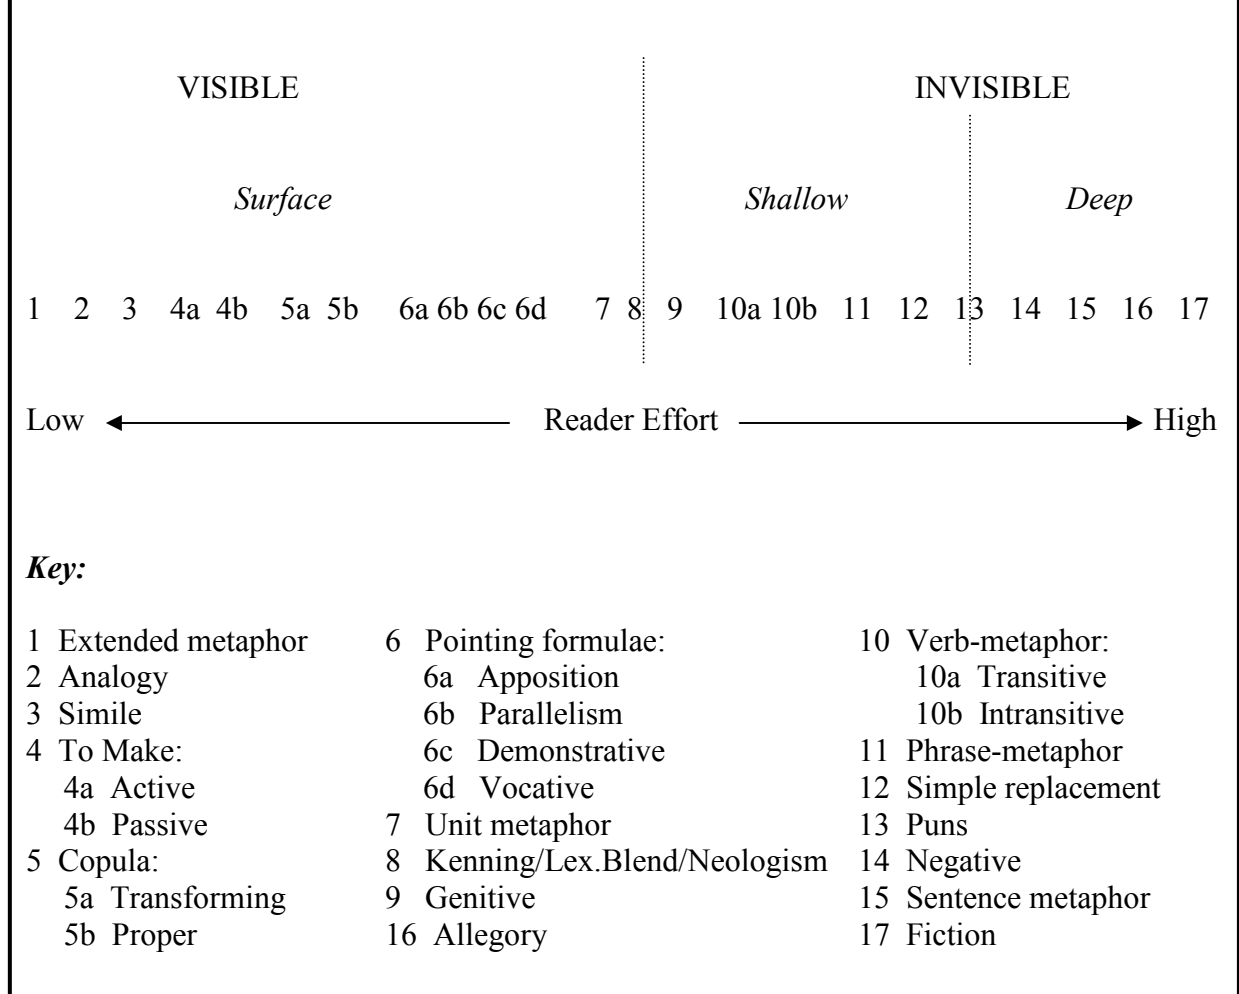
VISIBLE

INVISIBLE

*Surface*

*Shallow*

*Deep*

1 2 3 4a 4b 5a 5b 6a 6b 6c 6d 7 8 9 10a 10b 11 12 13 14 15 16 17

Low ← Reader Effort → High

***Key:***

1 Extended metaphor
2 Analogy
3 Simile
4 To Make:
4a Active
4b Passive
5 Copula:
5a Transforming
5b Proper

6 Pointing formulae:
6a Apposition
6b Parallelism
6c Demonstrative
6d Vocative
7 Unit metaphor
8 Kenning/Lex.Blend/Neologism
9 Genitive
16 Allegory

10 Verb-metaphor:
10a Transitive
10b Intransitive
11 Phrase-metaphor
12 Simple replacement
13 Puns
14 Negative
15 Sentence metaphor
17 Fiction